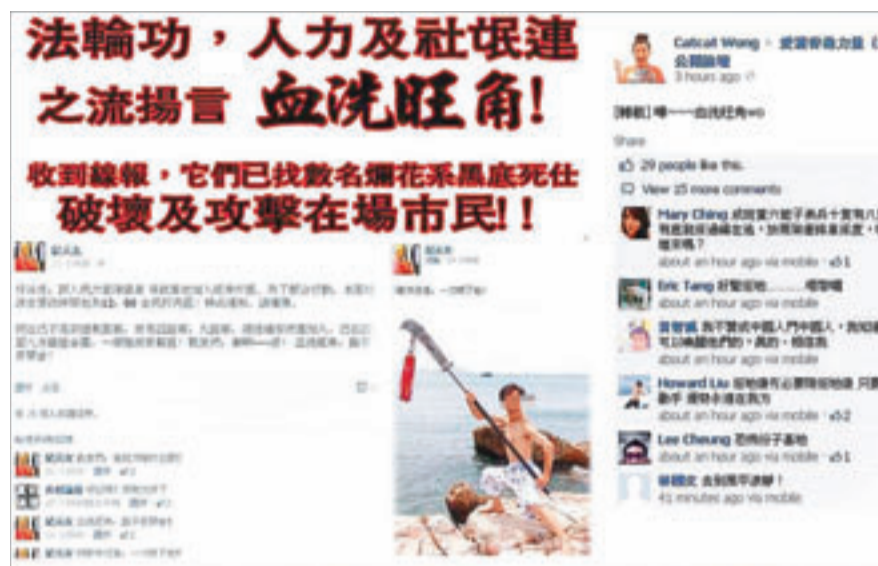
法輪功，人力及社民連之流揚言 血洗旺角！

收到線報，它們已找數名爛花系黑底死仕破壞及攻擊在場市民！！

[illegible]

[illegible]

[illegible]

Catcat Wong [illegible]
公開論壇
3 hours ago

[轉載] 嘩~~~血洗旺角wo

Share

29 people like this.

View 15 more comments

Mary Ching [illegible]
about an hour ago via mobile · 1

Eric Tang 好驚喔哈……嚇壞喔
about an hour ago via mobile

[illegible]
about an hour ago via mobile

Howard Liu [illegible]
about an hour ago via mobile · 2

Lee Cheung 恐怖份子基地
about an hour ago via mobile · 1

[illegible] 去到黑甲凌辱！
41 minutes ago via mobile